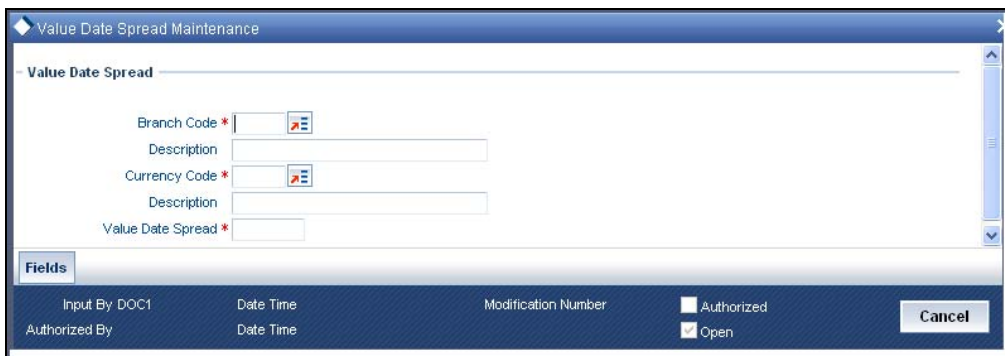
Value Date Spread Maintenance

Value Date Spread

Branch Code *

Description

Currency Code *

Description

Value Date Spread *

Fields

Input By DOC1 Date Time Modification Number Authorized

Authorized By Date Time Open

Cancel